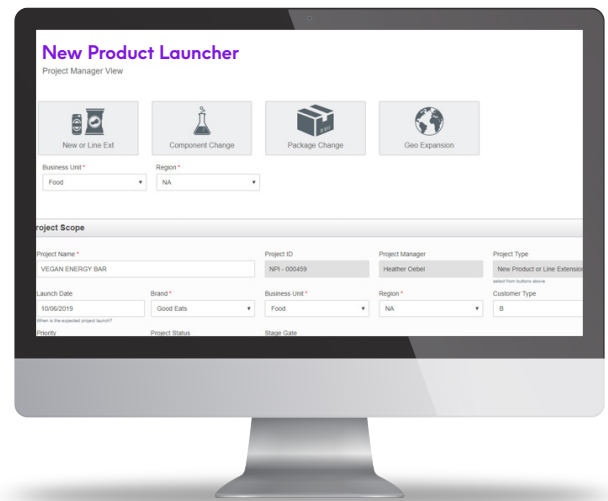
New Product Launcher
Project Manager View

New or Line Ext

Component Change

Package Change

Geo Expansion

Business Unit *
Food

Region *
NA

roject Scope

Project Name *
VEGAN ENERGY BAR

Project ID
NPI - 000459

Project Manager
Heather Oebel

Project Type
New Product or Line Extensio
select from buttons above

Launch Date
10/06/2019
When is the expected project launch?

Brand *
Good Eats

Business Unit *
Food

Region *
NA

Customer Type
B

Priority

Project Status

Stage Gate